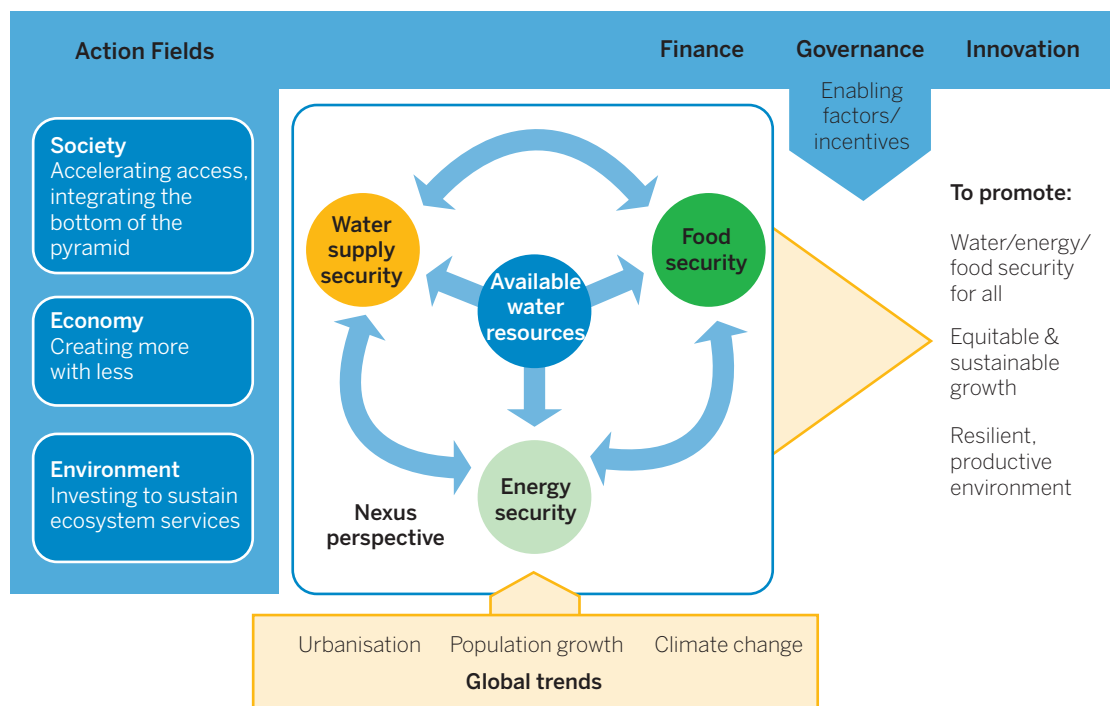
Action Fields

Finance Governance Innovation

Enabling factors/ incentives

Society
Accelerating access, integrating the bottom of the pyramid

Economy
Creating more with less

Environment
Investing to sustain ecosystem services

Water supply security

Food security

Available water resources

Energy security

Nexus perspective

To promote:

Water/energy/ food security for all

Equitable & sustainable growth

Resilient, productive environment

Urbanisation Population growth Climate change

Global trends